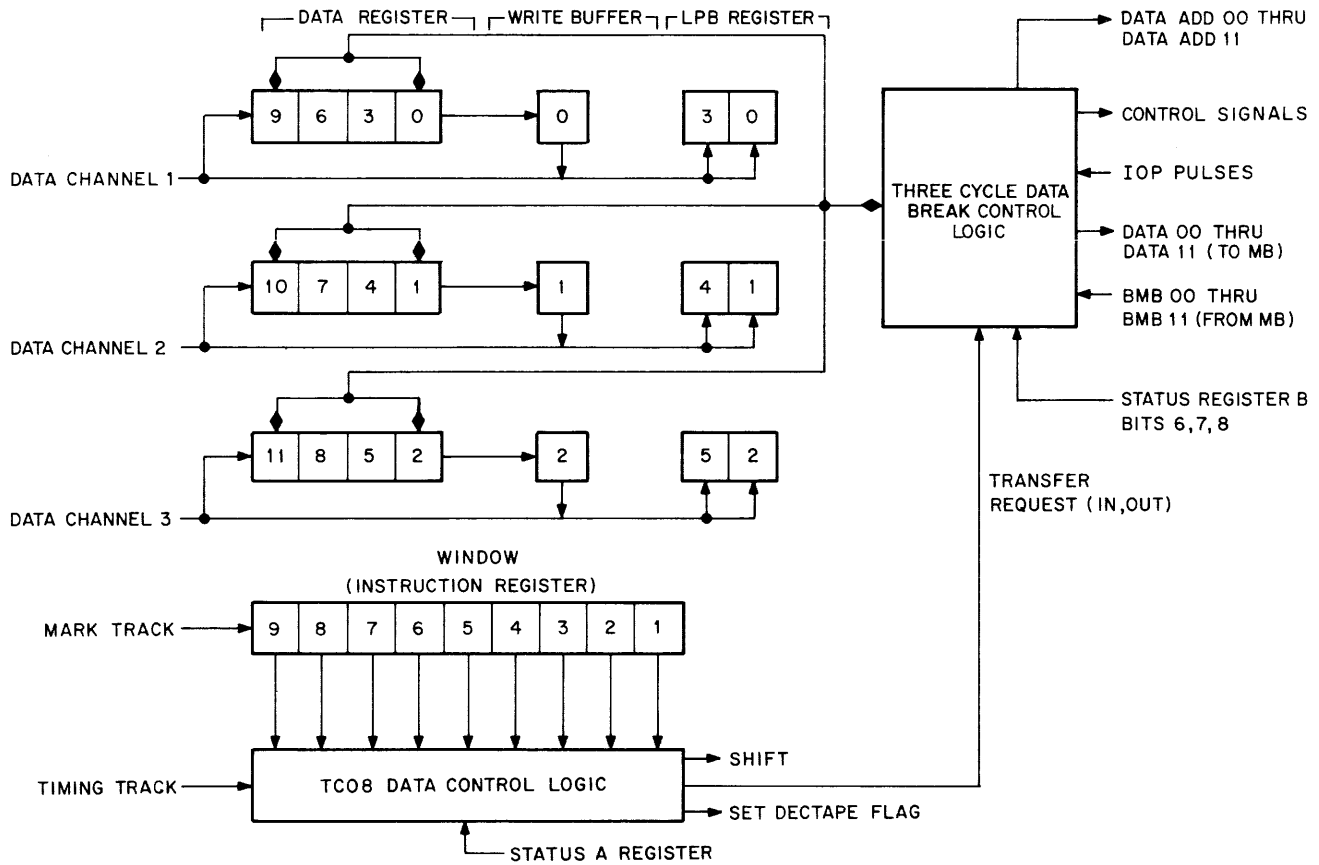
DATA REGISTER
WRITE BUFFER
LPB REGISTER

9 6 3 0
0
3 0
DATA CHANNEL 1

10 7 4 1
1
4 1
DATA CHANNEL 2

11 8 5 2
2
5 2
DATA CHANNEL 3

THREE CYCLE DATA BREAK CONTROL LOGIC

DATA ADD 00 THRU DATA ADD 11
CONTROL SIGNALS
IOP PULSES
DATA 00 THRU DATA 11 (TO MB)
BMB 00 THRU BMB 11 (FROM MB)
STATUS REGISTER B BITS 6,7,8
TRANSFER REQUEST (IN,OUT)

WINDOW
(INSTRUCTION REGISTER)
MARK TRACK
9 8 7 6 5 4 3 2 1

TIMING TRACK
TC08 DATA CONTROL LOGIC
SHIFT
SET DECTAPE FLAG
STATUS A REGISTER